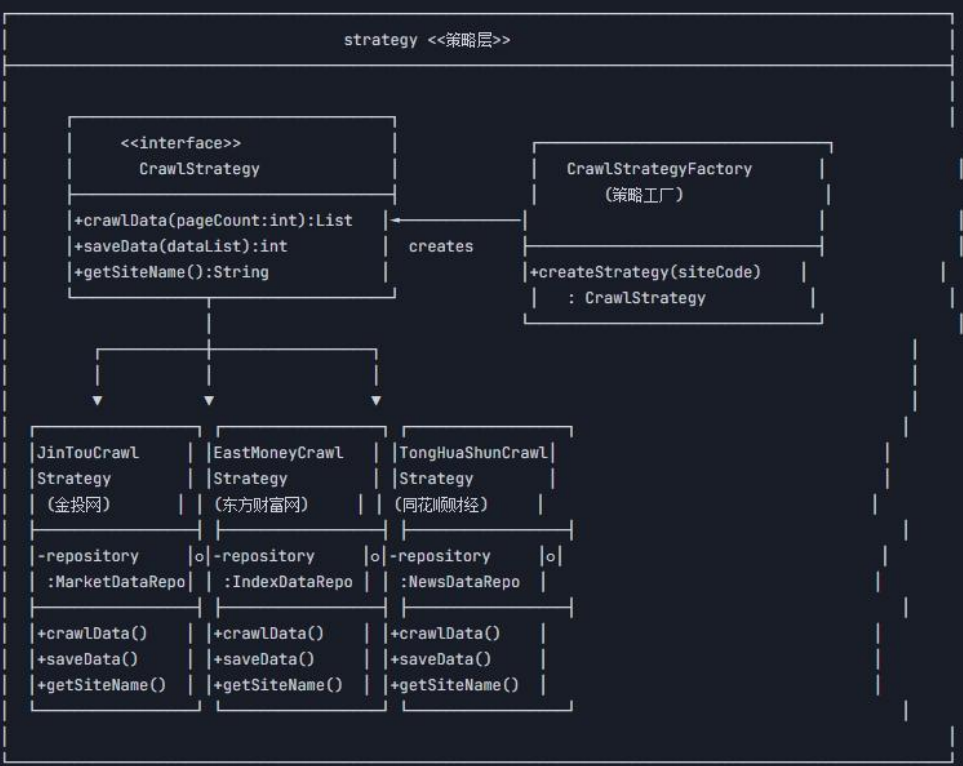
strategy <<策略层>>

<<interface>>
CrawlStrategy

+crawlData(pageCount:int):List
+saveData(dataList):int
+getSiteName():String

creates

CrawlStrategyFactory
(策略工厂)

+createStrategy(siteCode)
: CrawlStrategy

JinTouCrawl
Strategy
(金投网)

-repository
:MarketDataRepo

+crawlData()
+saveData()
+getSiteName()

EastMoneyCrawl
Strategy
(东方财富网)

-repository
:IndexDataRepo

+crawlData()
+saveData()
+getSiteName()

TongHuaShunCrawl
Strategy
(同花顺财经)

-repository
:NewsDataRepo

+crawlData()
+saveData()
+getSiteName()